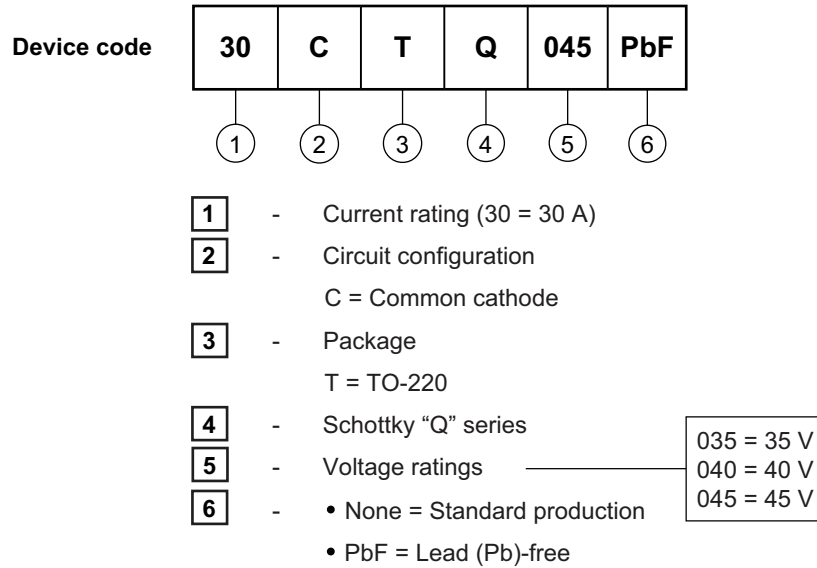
Device code

| 30 | C | T | Q | 045 | PbF |
|---|---|---|---|---|---|

1 2 3 4 5 6

1 - Current rating (30 = 30 A)

2 - Circuit configuration

C = Common cathode

3 - Package

T = TO-220

4 - Schottky "Q" series

5 - Voltage ratings

035 = 35 V
040 = 40 V
045 = 45 V

6 - • None = Standard production

• PbF = Lead (Pb)-free